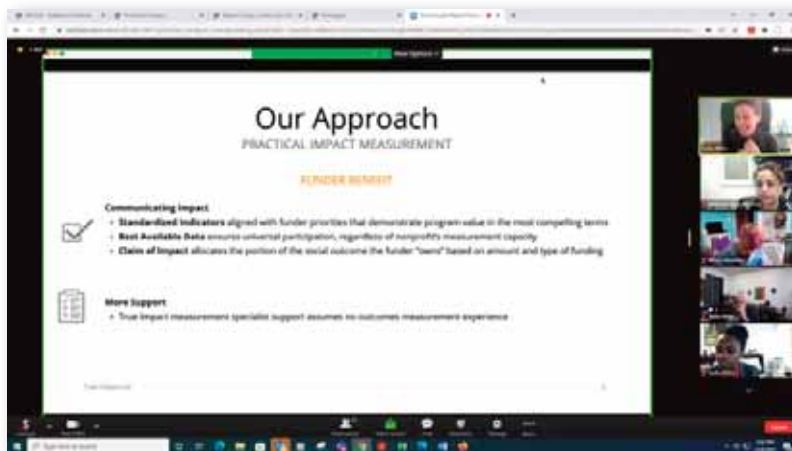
View Options

Our Approach

PRACTICAL IMPACT MEASUREMENT

FUNDER BENEFIT

Communicating Impact

• Standardized Indicators aligned with funder priorities that demonstrate program value in the most compelling terms
• Best Available Data ensures universal participation, regardless of nonprofit's measurement capacity
• Claim of Impact allocates the portion of the social outcome the funder "owns" based on amount and type of funding

More Support

• True Impact measurement specialist support assumes no outcomes measurement experience

True Impact